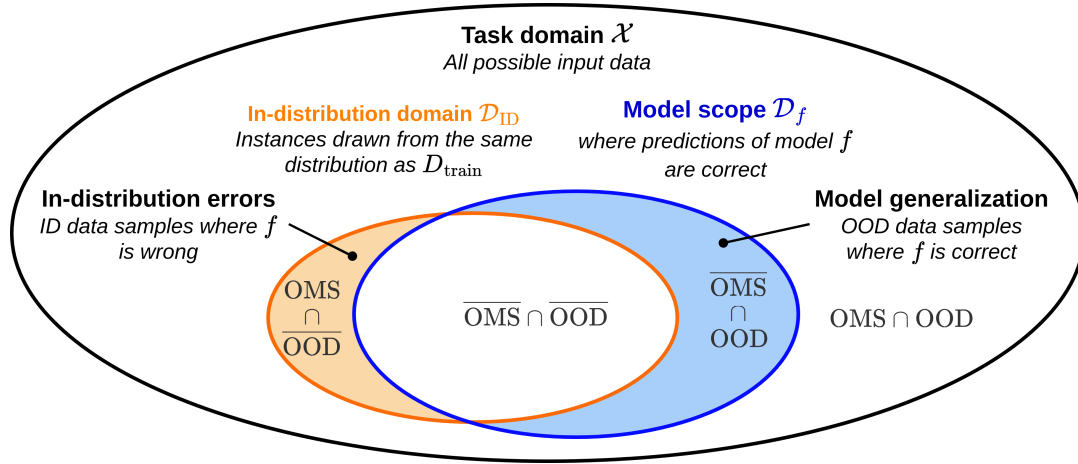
Task domain $\mathcal{X}$
All possible input data

In-distribution domain $\mathcal{D}_{\text{ID}}$
Instances drawn from the same distribution as $D_{\text{train}}$

Model scope $\mathcal{D}_f$
where predictions of model $f$ are correct

In-distribution errors
ID data samples where $f$ is wrong

Model generalization
OOD data samples where $f$ is correct

$\text{OMS} \cap \overline{\text{OOD}}$

$\overline{\text{OMS}} \cap \overline{\text{OOD}}$

$\overline{\text{OMS}} \cap \text{OOD}$

$\text{OMS} \cap \text{OOD}$